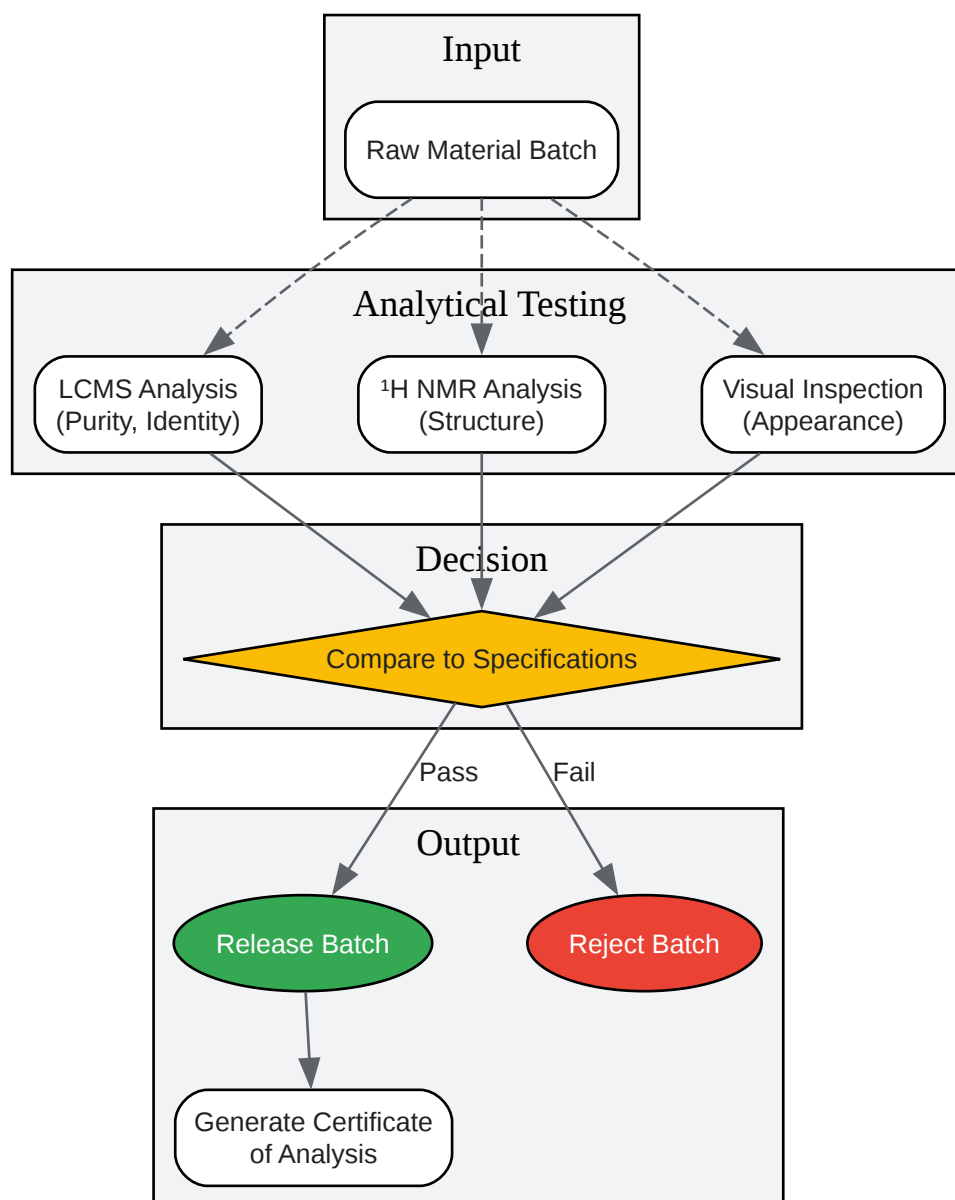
Input

Raw Material Batch

Analytical Testing

LCMS Analysis (Purity, Identity)

¹H NMR Analysis (Structure)

Visual Inspection (Appearance)

Decision

Compare to Specifications

Pass

Fail

Output

Release Batch

Reject Batch

Generate Certificate of Analysis